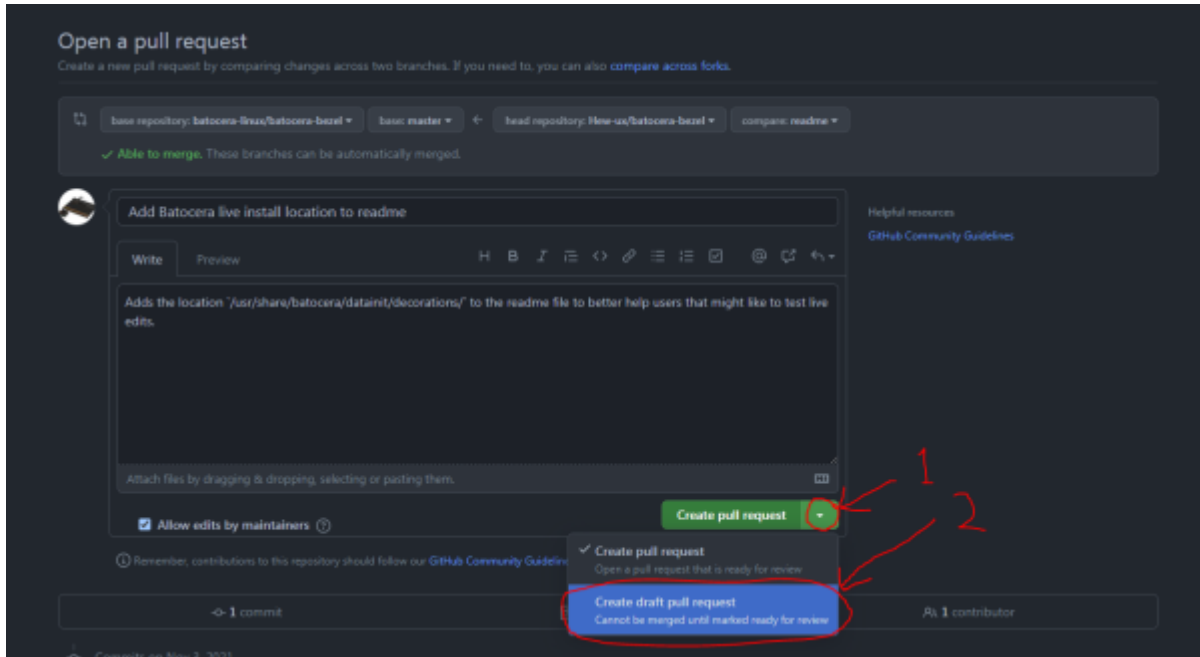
Open a pull request

Create a new pull request by comparing changes across two branches. If you need to, you can also compare across forks.

base repository: batocera-linux/batocera-bezel ▾ base: master ▾ ← head repository: Hew-us/batocera-bezel ▾ compare: readme ▾

✓ Able to merge. These branches can be automatically merged.

Add Batocera live install location to readme

Write Preview

Adds the location `/usr/share/batocera/datainit/decorations/` to the readme file to better help users that might like to test live edits.

Attach files by dragging & dropping, selecting or pasting them.

Allow edits by maintainers

Create pull request

Helpful resources

GitHub Community Guidelines

1

2

✓ Create pull request
Open a pull request that is ready for review

Create draft pull request
Cannot be merged until marked ready for review

Remember, contributions to this repository should follow our GitHub Community Guideline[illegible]

1 commit

1 contributor

Commits on Nov 2, 2021